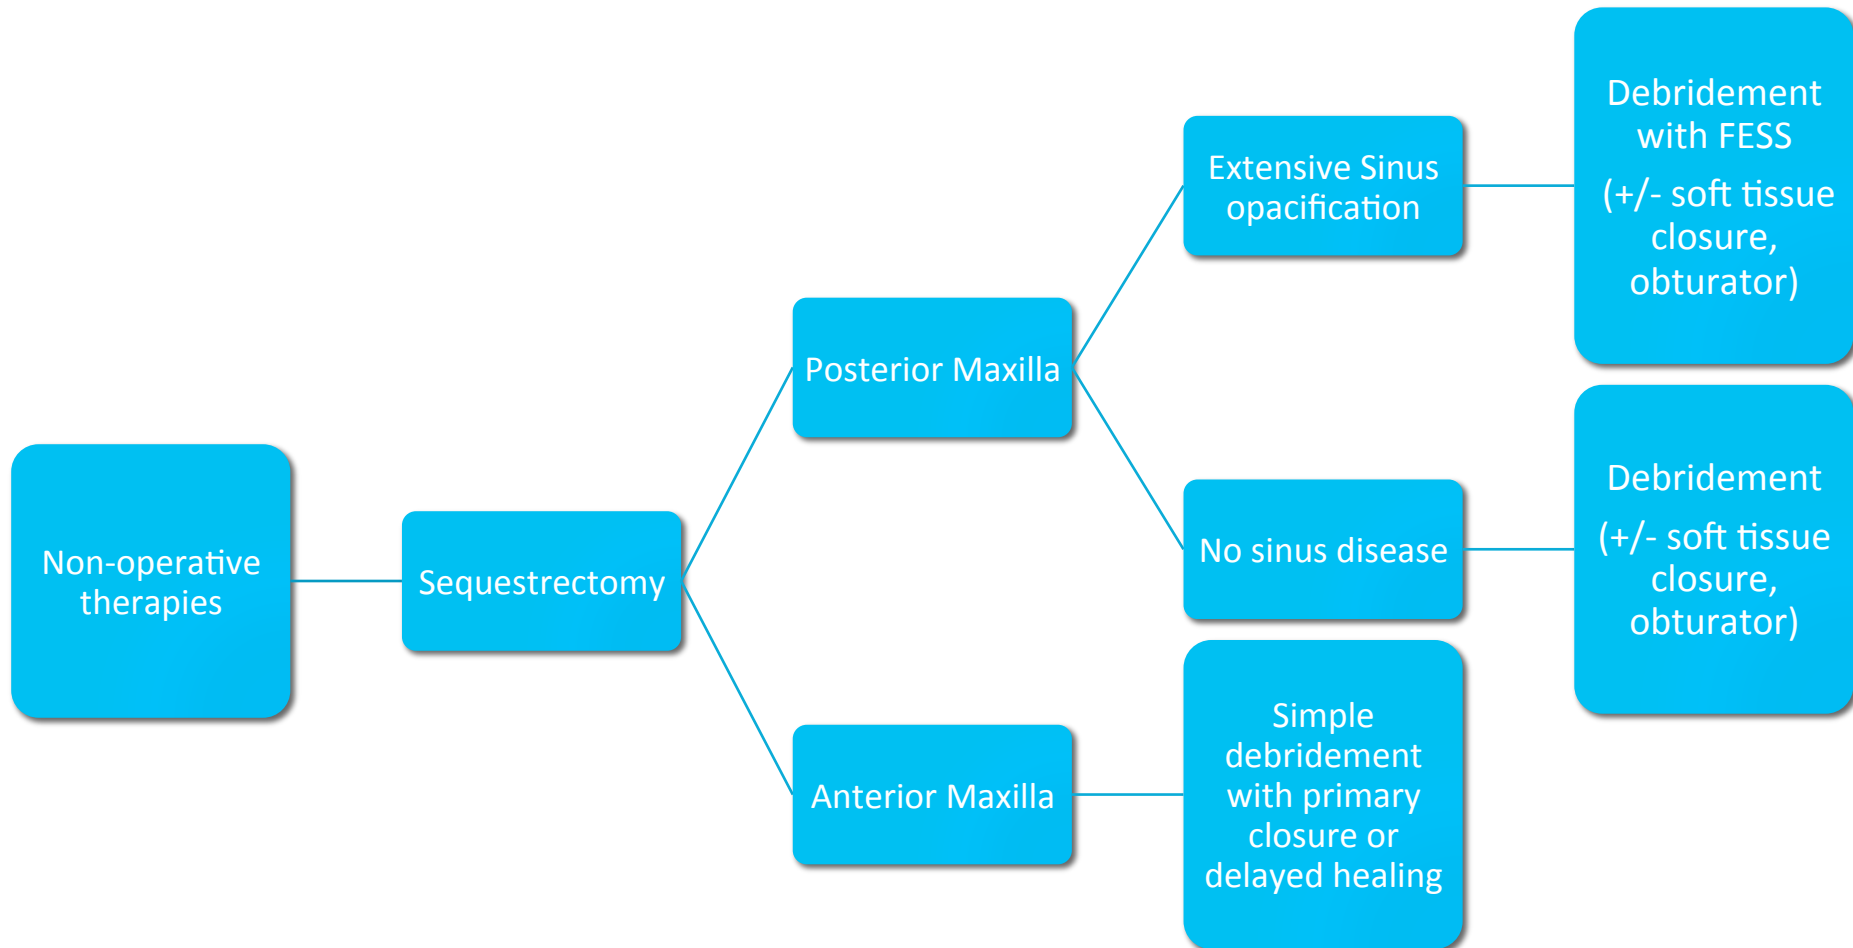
Non-operative therapies

Sequestrectomy

Posterior Maxilla

Anterior Maxilla

Extensive Sinus opacification

No sinus disease

Simple debridement with primary closure or delayed healing

Debridement with FESS

(+/- soft tissue closure, obturator)

Debridement

(+/- soft tissue closure, obturator)